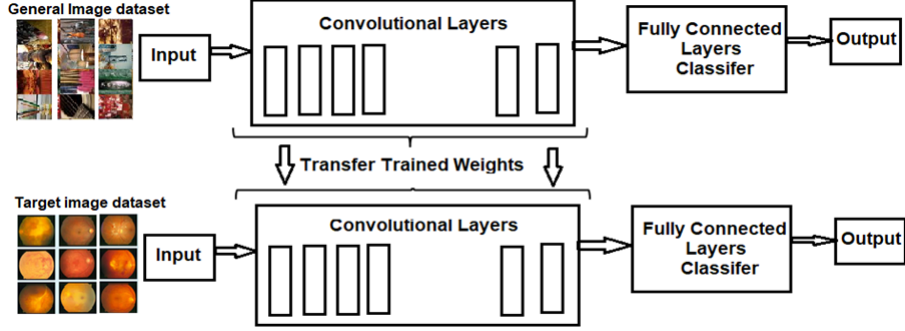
General Image dataset

Input

Convolutional Layers

Fully Connected Layers Classifer

Output

Transfer Trained Weights

Target image dataset

Input

Convolutional Layers

Fully Connected Layers Classifer

Output